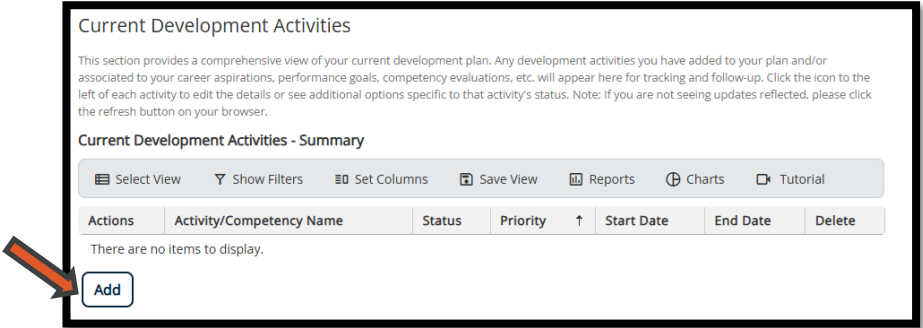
Current Development Activities

This section provides a comprehensive view of your current development plan. Any development activities you have added to your plan and/or associated to your career aspirations, performance goals, competency evaluations, etc. will appear here for tracking and follow-up. Click the icon to the left of each activity to edit the details or see additional options specific to that activity's status. Note: If you are not seeing updates reflected, please click the refresh button on your browser.

Current Development Activities - Summary

Select View | Show Filters | Set Columns | Save View | Reports | Charts | Tutorial

| Actions | Activity/Competency Name | Status | Priority ↑ | Start Date | End Date | Delete |
|---|---|---|---|---|---|---|

There are no items to display.

Add